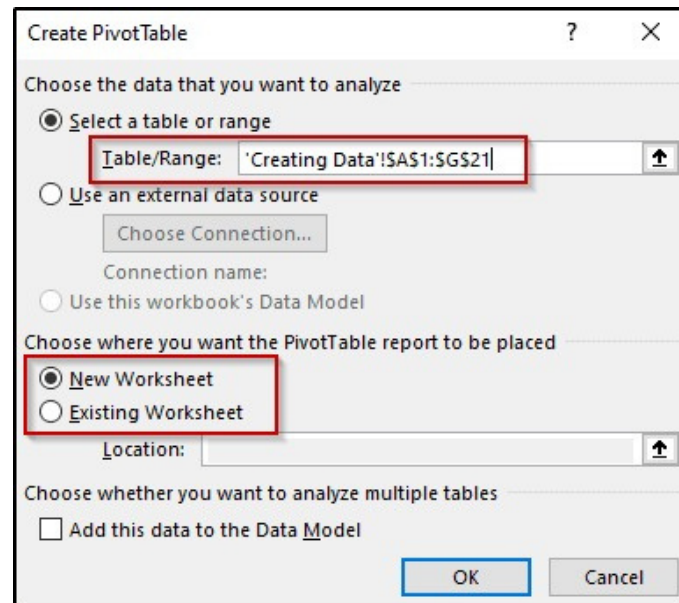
Create PivotTable ? X

Choose the data that you want to analyze

Select a table or range

Table/Range: 'Creating Data'!$A$1:$G$21

Use an external data source

Choose Connection...

Connection name:

Use this workbook's Data Model

Choose where you want the PivotTable report to be placed

New Worksheet

Existing Worksheet

Location:

Choose whether you want to analyze multiple tables

Add this data to the Data Model

OK Cancel